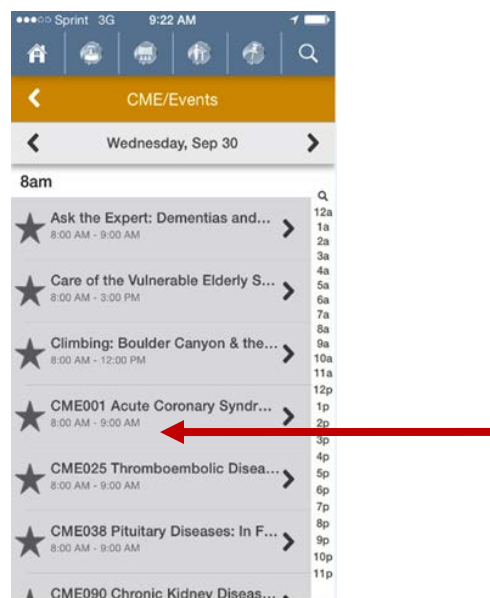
●●●○○ Sprint 3G 9:22 AM

CME/Events

Wednesday, Sep 30

8am

Ask the Expert: Dementias and...
8:00 AM - 9:00 AM

Care of the Vulnerable Elderly S...
8:00 AM - 3:00 PM

Climbing: Boulder Canyon & the...
8:00 AM - 12:00 PM

CME001 Acute Coronary Syndr...
8:00 AM - 9:00 AM

CME025 Thromboembolic Disea...
8:00 AM - 9:00 AM

CME038 Pituitary Diseases: In F...
8:00 AM - 9:00 AM

CME090 Chronic Kidney Diseas...

12a
1a
2a
3a
4a
5a
6a
7a
8a
9a
10a
11a
12p
1p
2p
3p
4p
5p
6p
7p
8p
9p
10p
11p